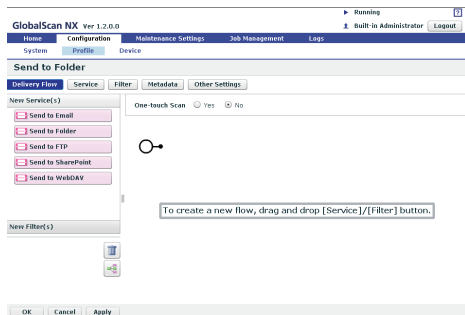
Running
?
GlobalScan NX Ver 1.2.0.0
Built-in Administrator
Logout
Home
Configuration
Maintenance Settings
Job Management
Logs
System
Profile
Device
Send to Folder
Delivery Flow
Service
Filter
Metadata
Other Settings
New Service(s)
Send to Email
Send to Folder
Send to FTP
Send to SharePoint
Send to WebDAV
One-touch Scan
Yes
No
To create a new flow, drag and drop [Service]/[Filter] button.
New Filter(s)
OK
Cancel
Apply